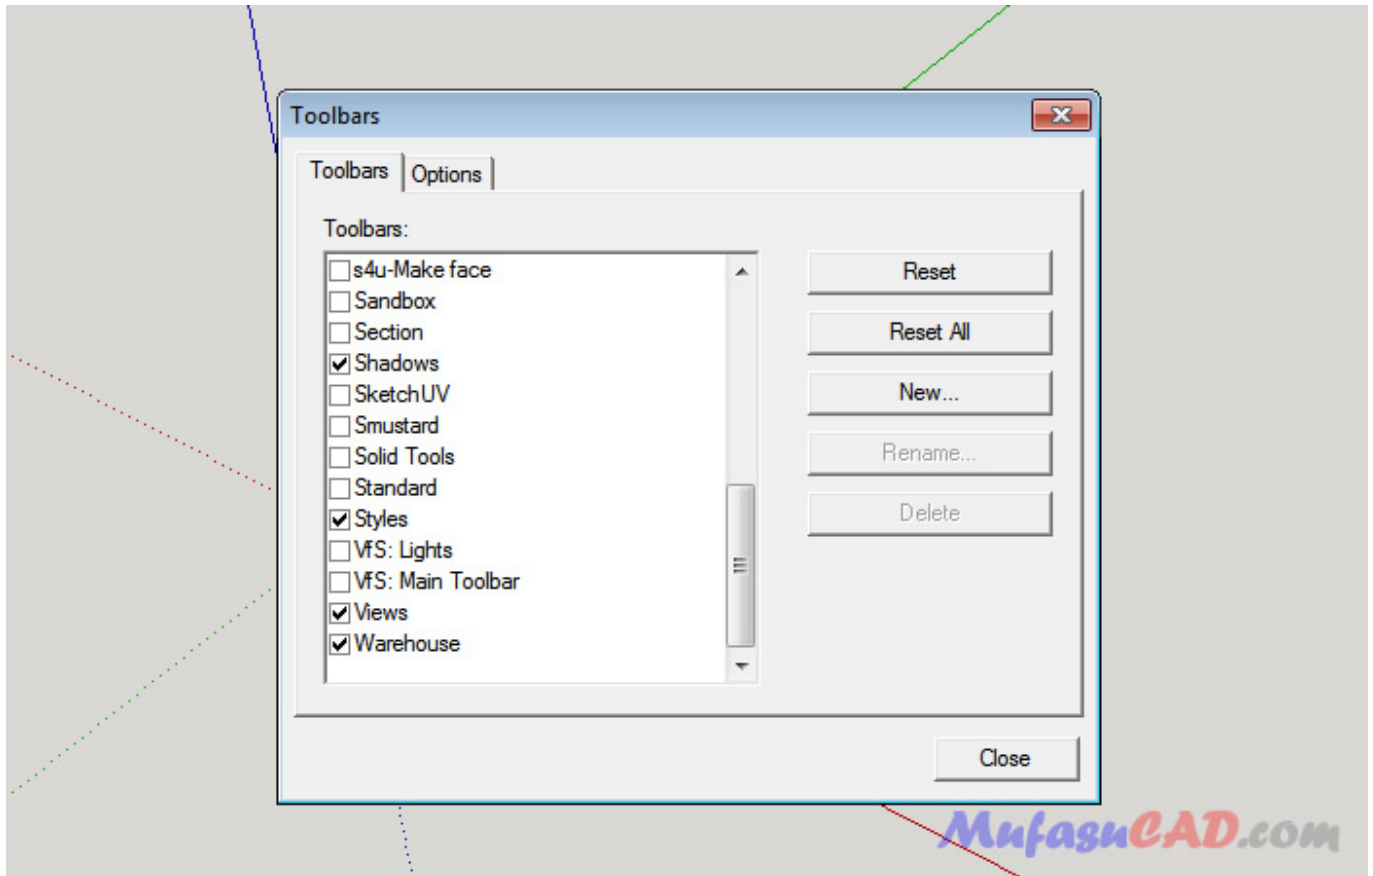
Toolbars

Toolbars | Options

Toolbars:

- [ ] s4u-Make face
- [ ] Sandbox
- [ ] Section
- [x] Shadows
- [ ] SketchUV
- [ ] Smustard
- [ ] Solid Tools
- [ ] Standard
- [x] Styles
- [ ] VfS: Lights
- [ ] VfS: Main Toolbar
- [x] Views
- [x] Warehouse

Reset

Reset All

New...

Rename...

Delete

Close

MufasuCAD.com